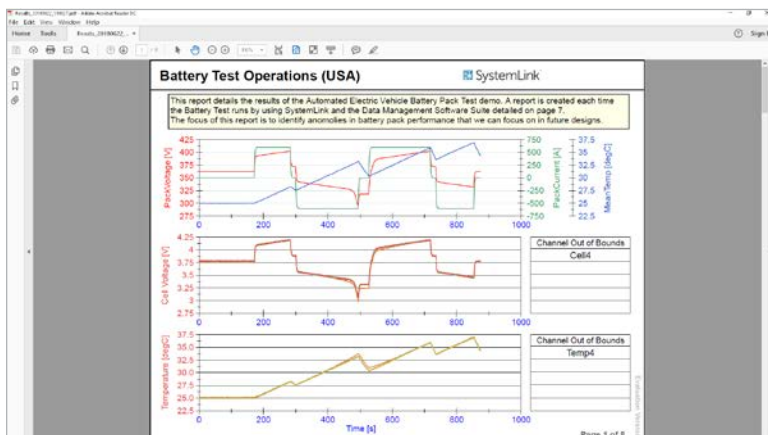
Results_20180622_... - Adobe Acrobat Reader DC
File Edit View Window Help
Home Tools Results_20180622_...
Sign In

Battery Test Operations (USA)
SystemLink

This report details the results of the Automated Electric Vehicle Battery Pack Test demo. A report is created each time the Battery Test runs by using SystemLink and the Data Management Software Suite detailed on page 7.
The focus of this report is to identify anomolies in battery pack performance that we can focus on in future designs.

PackVoltage [V]
425
400
375
350
325
300
275
PackCurrent [A]
750
500
250
0
-250
-500
-750
MeanTemp [degC]
37.5
35
32.5
30
27.5
25
22.5
0 200 400 600 800 1000

Cell Voltage [V]
4.25
4
3.75
3.5
3.25
3
2.75
0 200 400 600 800 1000
Channel Out of Bounds
Cell4

Temperature [degC]
37.5
35.0
32.5
30.0
27.5
25.0
22.5
0 200 400 600 800 1000
Time [s]
Channel Out of Bounds
Temp4

Evaluation Version

Page 1 of 8